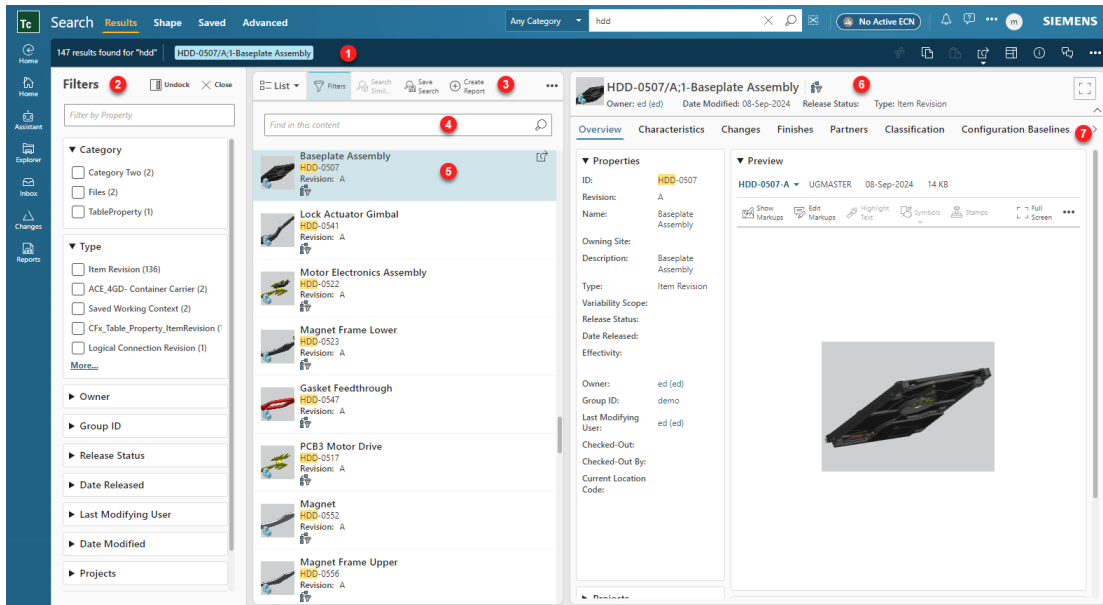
Tc Search Results Shape Saved Advanced

Any Category hdd

No Active ECN

SIEMENS

Home

Home

Assistant

Explorer

Inbox

Changes

Reports

147 results found for "hdd" HDD-0507/A;1-Baseplate Assembly 1

Filters 2 Undock Close

Filter by Property

▼ Category

Category Two (2)

Files (2)

TableProperty (1)

▼ Type

Item Revision (136)

ACE_4GD- Container Carrier (2)

Saved Working Context (2)

CFx_Table_Property_ItemRevision (

Logical Connection Revision (1)

More...

▶ Owner

▶ Group ID

▶ Release Status

▶ Date Released

▶ Last Modifying User

▶ Date Modified

▶ Projects

List Filters Search Simil... Save Search Create Report 3

Find in this content 4

Baseplate Assembly 5
HDD-0507
Revision: A

Lock Actuator Gimbal
HDD-0541
Revision: A

Motor Electronics Assembly
HDD-0522
Revision: A

Magnet Frame Lower
HDD-0523
Revision: A

Gasket Feedthrough
HDD-0547
Revision: A

PCB3 Motor Drive
HDD-0517
Revision: A

Magnet
HDD-0552
Revision: A

Magnet Frame Upper
HDD-0556
Revision: A

HDD-0507/A;1-Baseplate Assembly 6
Owner: ed (ed) Date Modified: 08-Sep-2024 Release Status: Type: Item Revision

Overview Characteristics Changes Finishes Partners Classification Configuration Baselines 7

▼ Properties

ID: HDD-0507
Revision: A
Name: Baseplate Assembly
Owning Site:
Description: Baseplate Assembly
Type: Item Revision
Variability Scope:
Release Status:
Date Released:
Effectivity:

Owner: ed (ed)
Group ID: demo
Last Modifying User: ed (ed)
Checked-Out:
Checked-Out By:
Current Location Code:

▶ Projects

▼ Preview

HDD-0507-A UGMASTER 08-Sep-2024 14 KB

Show Markups Edit Markups Highlight Text Symbols Stamps Full Screen